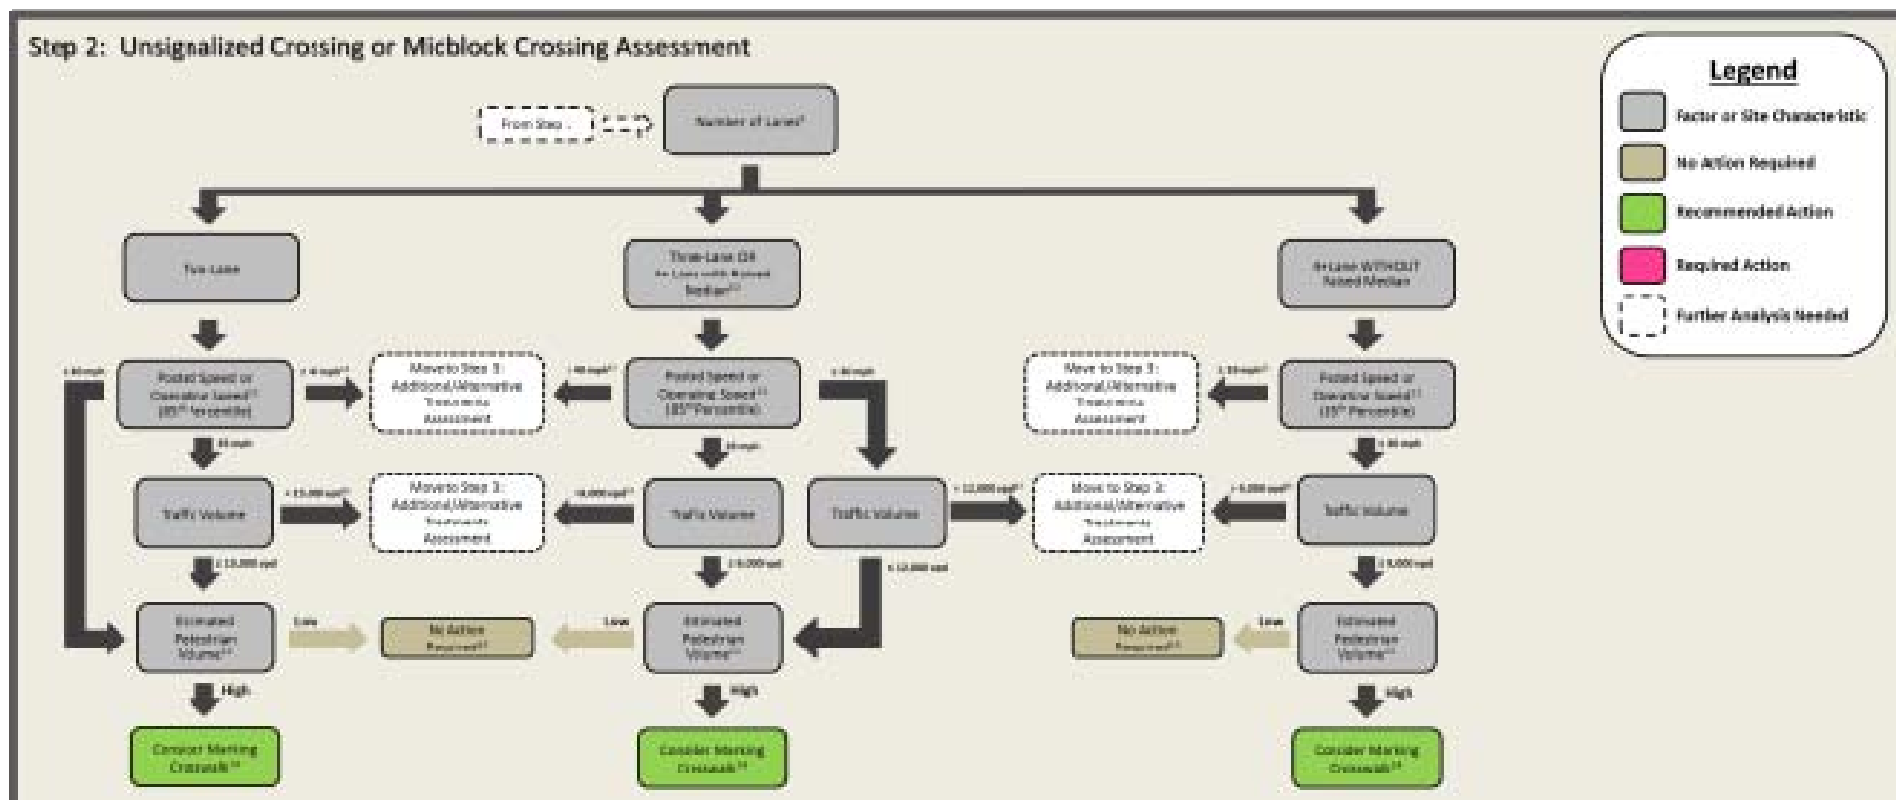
Step 2: Unsignalized Crossing or Micblock Crossing Assessment

Legend
Factor or Site Characteristic
No Action Required
Recommended Action
Required Action
Further Analysis Needed

From Step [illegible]
Number of Lanes?

Two-Lane
Three-Lane OR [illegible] Median
4+Lane WITHOUT Raised Median

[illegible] mph
Posted Speed or Operating Speed (85th Percentile)
> 40 mph
Move to Step 3: Additional/Alternative Treatments Assessment
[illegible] mph
Traffic Volume
> 15,000 vpd
Move to Step 3: Additional/Alternative Treatments Assessment
≤ 15,000 vpd
Estimated Pedestrian Volume
Low
No Action Required
High
Consider Marking Crosswalk

> 40 mph
Posted Speed or Operating Speed (85th Percentile)
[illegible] mph
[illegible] mph
Traffic Volume
9,000 vpd
≤ 9,000 vpd
Traffic Volume
> 12,000 vpd
≤ 12,000 vpd
Move to Step 3: Additional/Alternative Treatments Assessment
Estimated Pedestrian Volume
Low
High
Consider Marking Crosswalk

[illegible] mph
Move to Step 3: Additional/Alternative Treatments Assessment
Posted Speed or Operating Speed (85th Percentile)
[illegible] mph
Traffic Volume
> 9,000 vpd
≤ 9,000 vpd
Estimated Pedestrian Volume
Low
No Action Required
High
Consider Marking Crosswalk